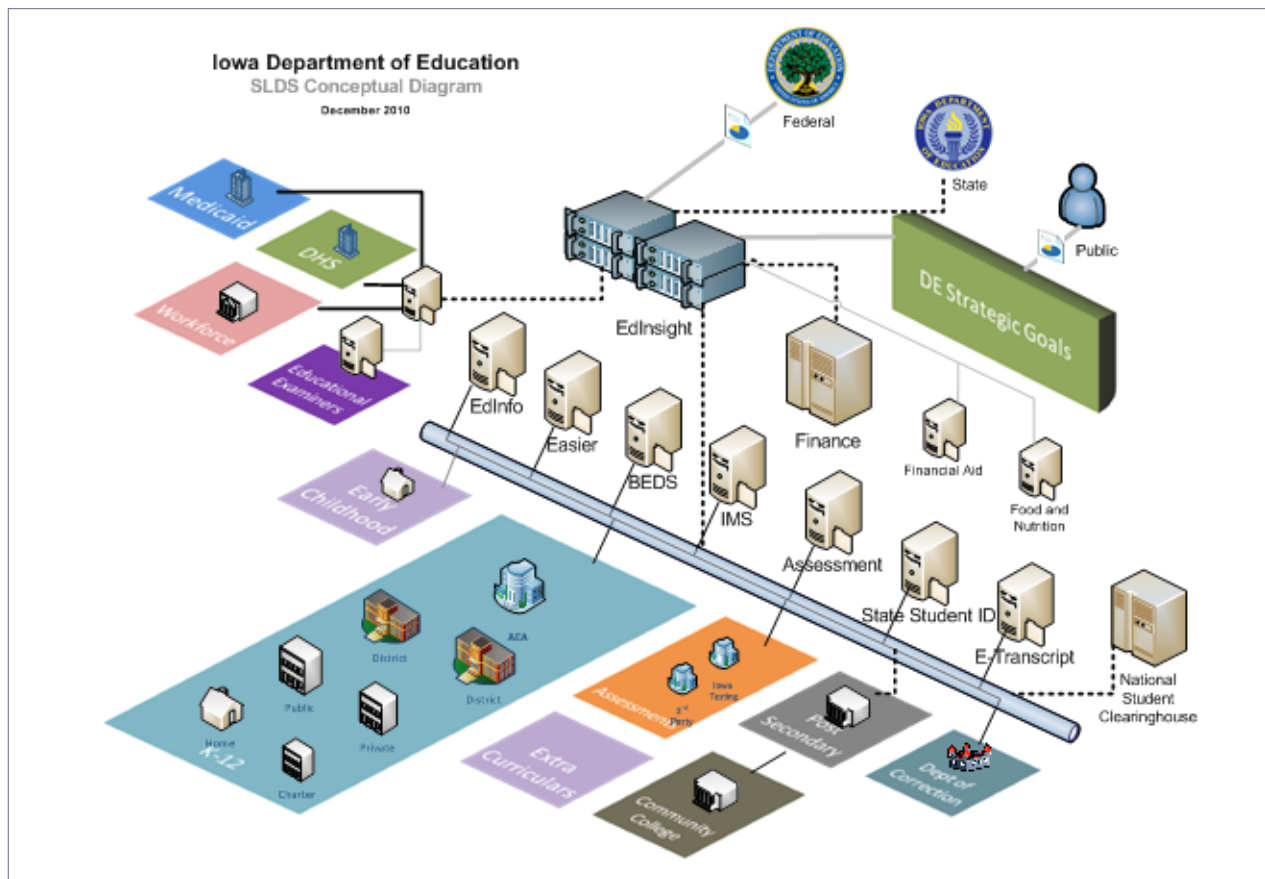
Iowa Department of Education
SLDS Conceptual Diagram
December 2010

Federal

State

Public

Medicaid

DHS

Workforce

Educational Examiners

EdInsight

DE Strategic Goals

EdInfo

Easier

BEDS

Finance

Financial Aid

Food and Nutrition

IMS

Assessment

State Student ID

E-Transcript

National Student Clearinghouse

Early Childhood

AEA

District

District

Public

Private

Home

Charter

K-12

Assessment

3rd Party

Iowa Testing

Post Secondary

Dept of Correction

Extra Curriculars

Community College